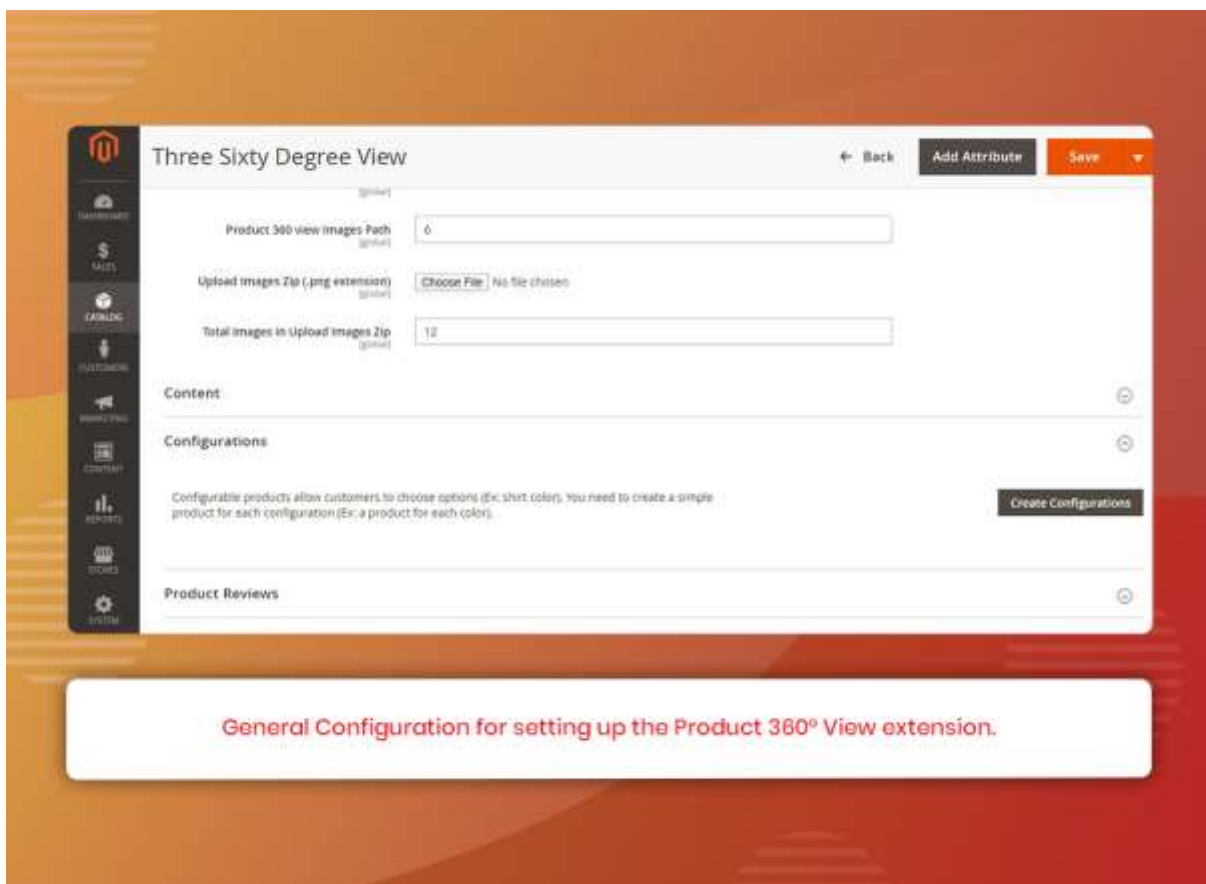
DASHBOARD
SALES
CATALOG
CUSTOMERS
MARKETING
CONTENT
REPORTS
STORES
SYSTEM

Three Sixty Degree View

← Back

Add Attribute

Save

[global]

Product 360 view images Path
[global]

6

Upload images Zip (.png extension)
[global]

Choose File No file chosen

Total images in Upload images Zip
[global]

12

Content

Configurations

Configurable products allow customers to choose options (Ex: shirt color). You need to create a simple product for each configuration (Ex: a product for each color).

Create Configurations

Product Reviews

General Configuration for setting up the Product 360º View extension.